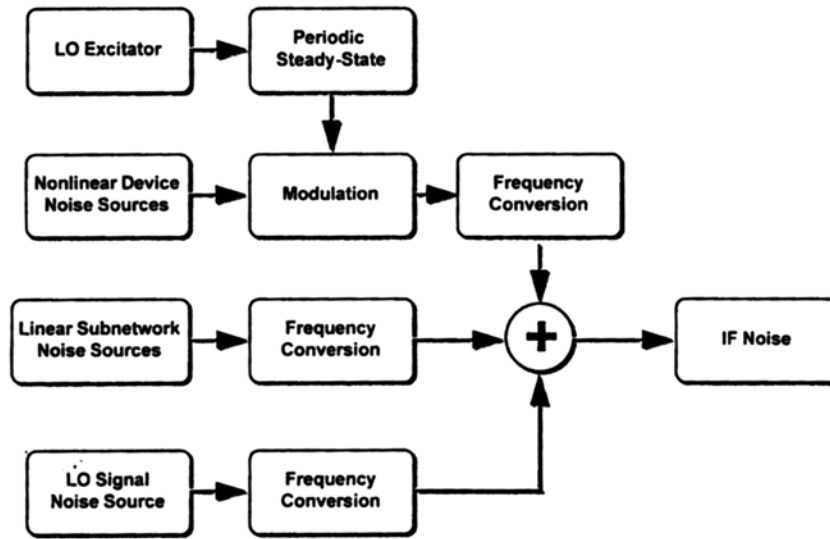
LO Excitator

Periodic Steady-State

Nonlinear Device Noise Sources

Modulation

Frequency Conversion

Linear Subnetwork Noise Sources

Frequency Conversion

+

IF Noise

LO Signal Noise Source

Frequency Conversion